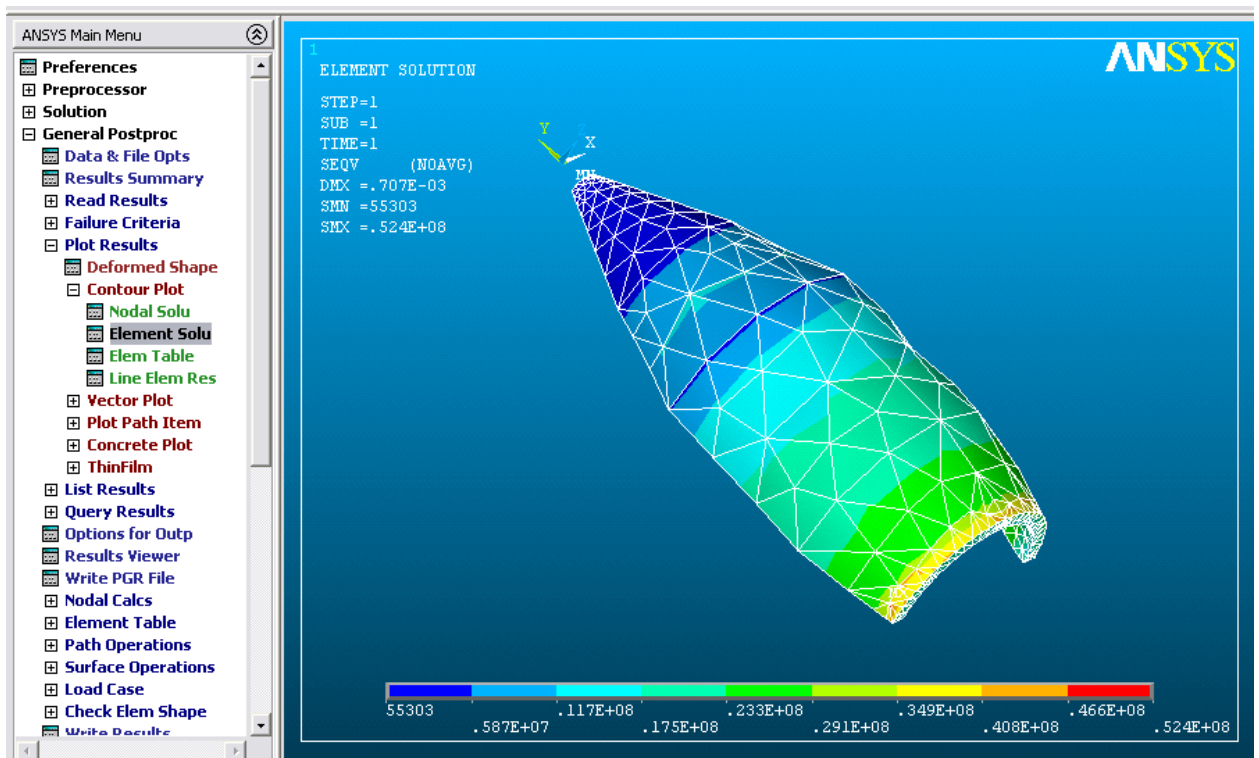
ANSYS Main Menu

Preferences
Preprocessor
Solution
General Postproc
Data & File Opts
Results Summary
Read Results
Failure Criteria
Plot Results
Deformed Shape
Contour Plot
Nodal Solu
Element Solu
Elem Table
Line Elem Res
Vector Plot
Plot Path Item
Concrete Plot
ThinFilm
List Results
Query Results
Options for Outp
Results Viewer
Write PGR File
Nodal Calcs
Element Table
Path Operations
Surface Operations
Load Case
Check Elem Shape
Write Results

1

ELEMENT SOLUTION

STEP=1
SUB =1
TIME=1
SEQV (NOAVG)
DMX =.707E-03
SMN =55303
SMX =.524E+08

ANSYS

Y
X
MN

55303
.587E+07
.117E+08
.175E+08
.233E+08
.291E+08
.349E+08
.408E+08
.466E+08
.524E+08